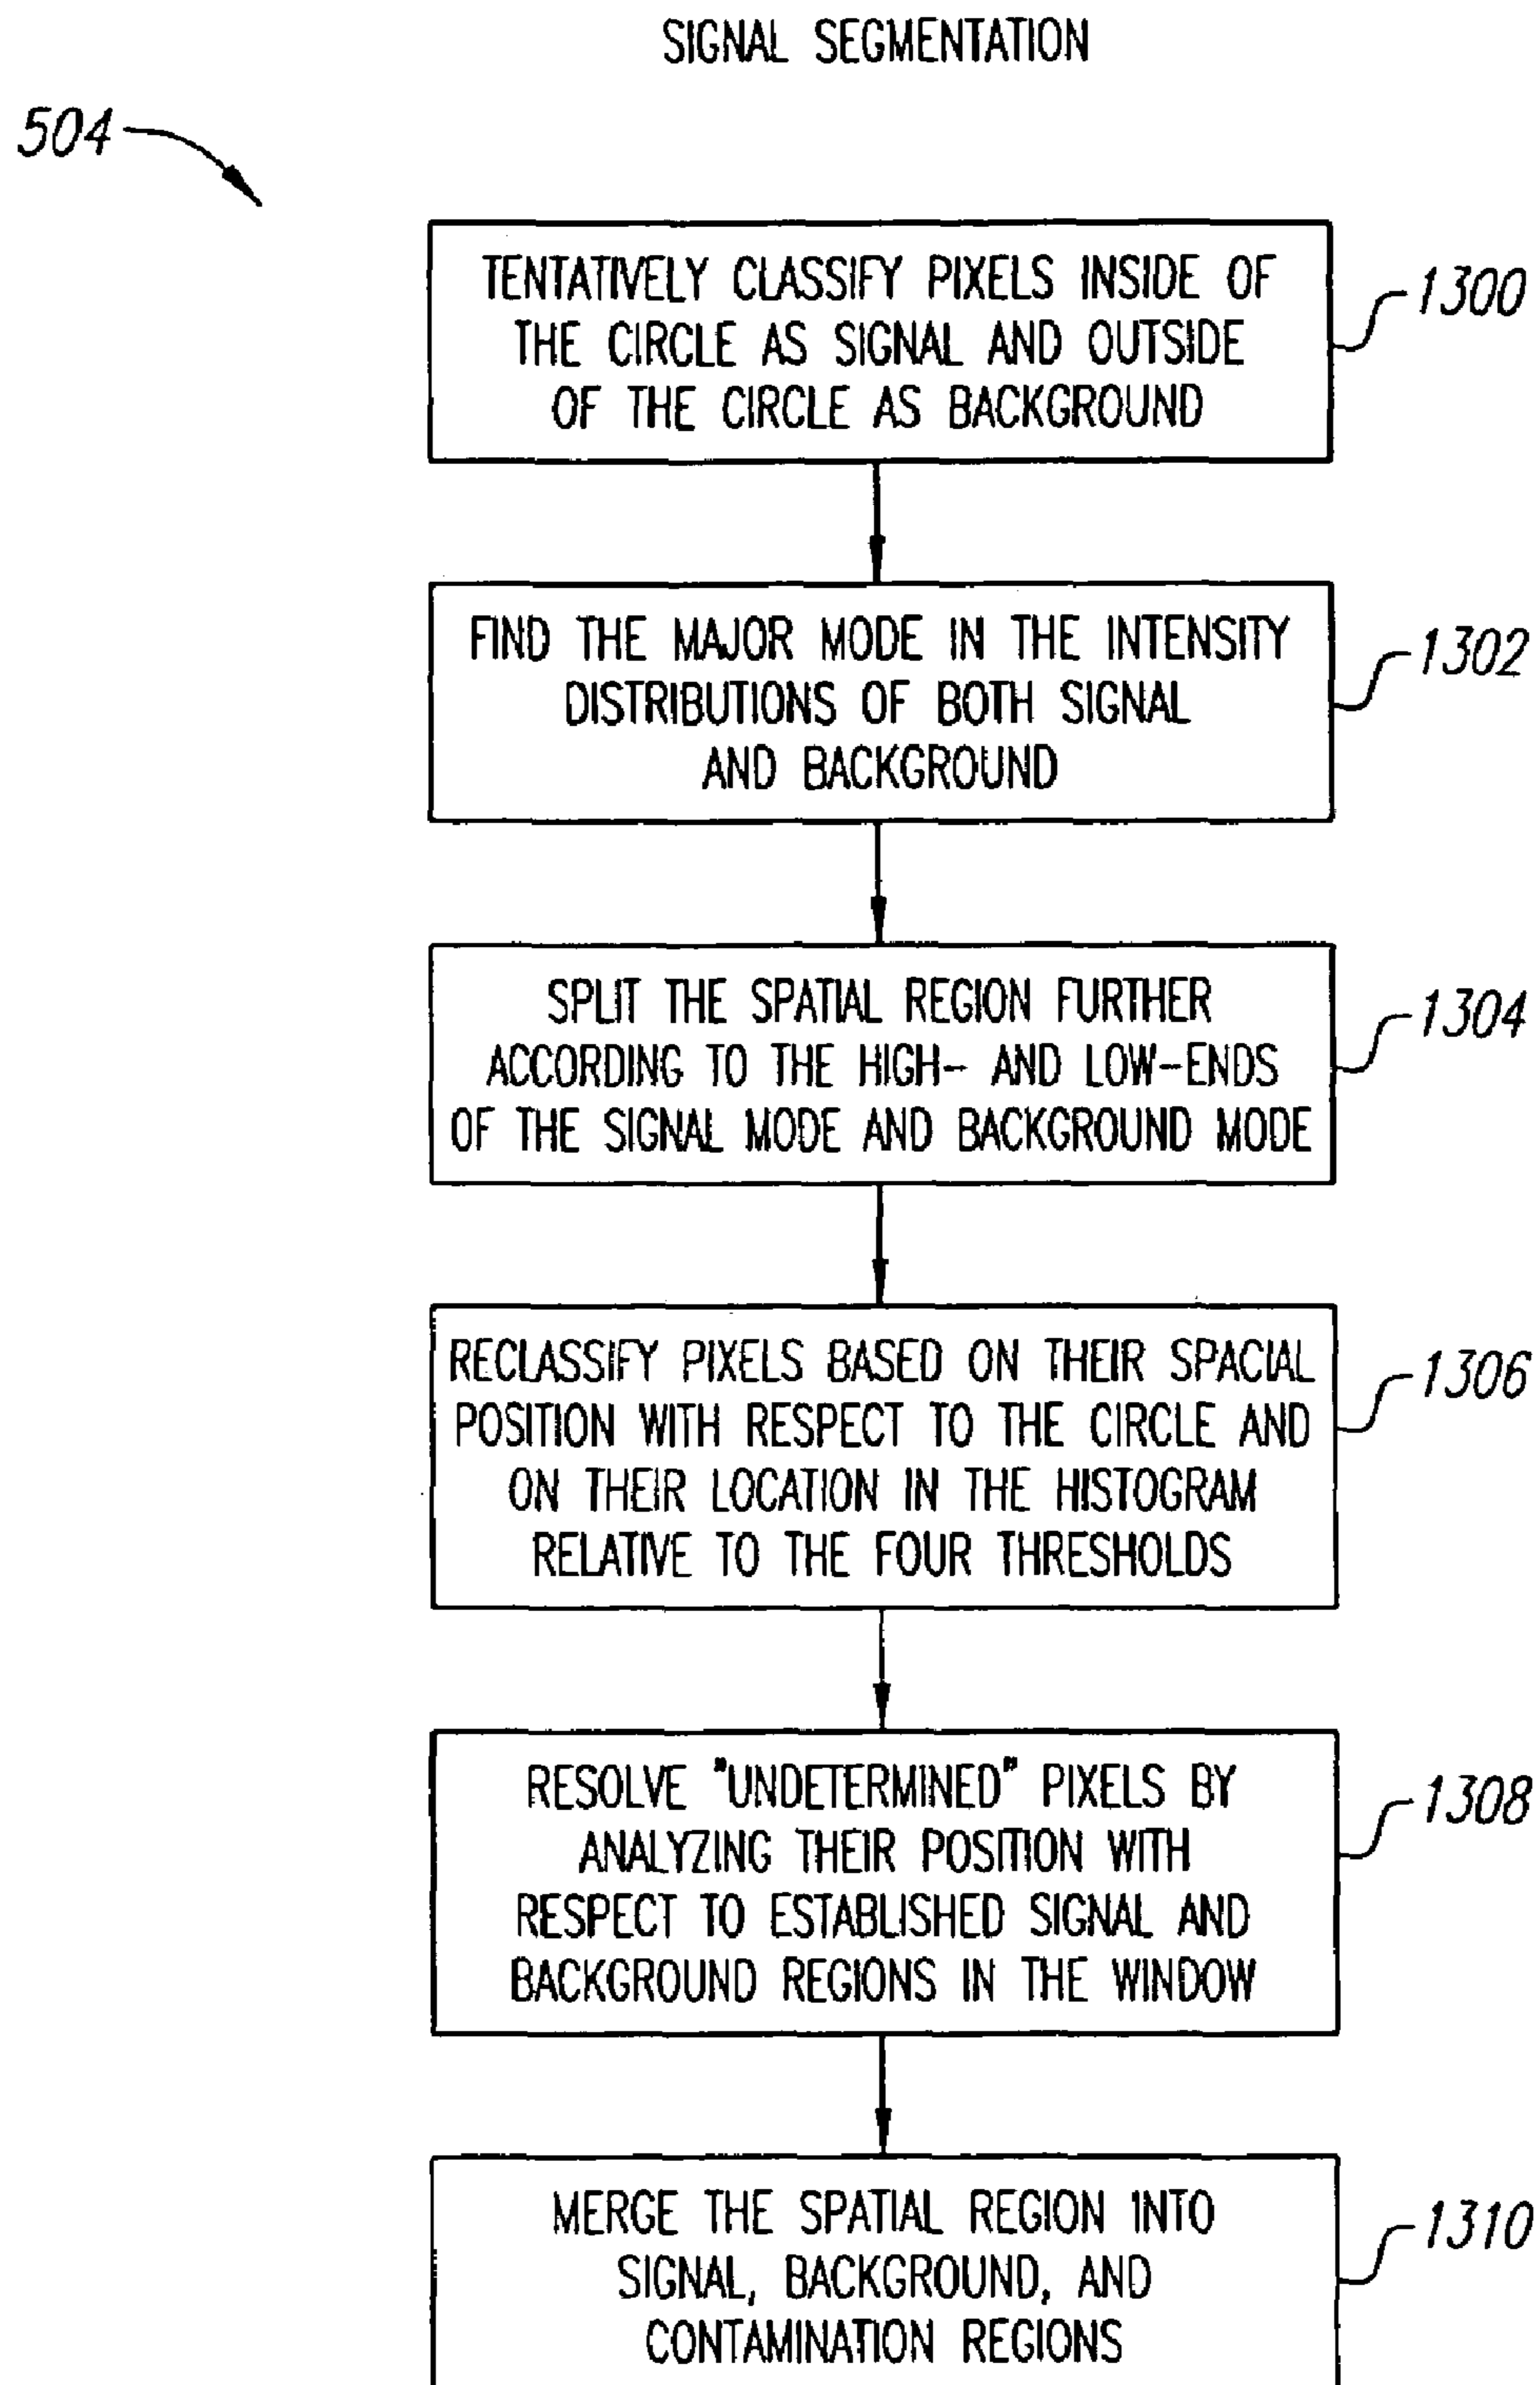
SIGNAL SEGMENTATION

504

TENTATIVELY CLASSIFY PIXELS INSIDE OF THE CIRCLE AS SIGNAL AND OUTSIDE OF THE CIRCLE AS BACKGROUND

1300

FIND THE MAJOR MODE IN THE INTENSITY DISTRIBUTIONS OF BOTH SIGNAL AND BACKGROUND

1302

SPLIT THE SPATIAL REGION FURTHER ACCORDING TO THE HIGH- AND LOW-ENDS OF THE SIGNAL MODE AND BACKGROUND MODE

1304

RECLASSIFY PIXELS BASED ON THEIR SPACIAL POSITION WITH RESPECT TO THE CIRCLE AND ON THEIR LOCATION IN THE HISTOGRAM RELATIVE TO THE FOUR THRESHOLDS

1306

RESOLVE "UNDETERMINED" PIXELS BY ANALYZING THEIR POSITION WITH RESPECT TO ESTABLISHED SIGNAL AND BACKGROUND REGIONS IN THE WINDOW

1308

MERGE THE SPATIAL REGION INTO SIGNAL, BACKGROUND, AND CONTAMINATION REGIONS

1310